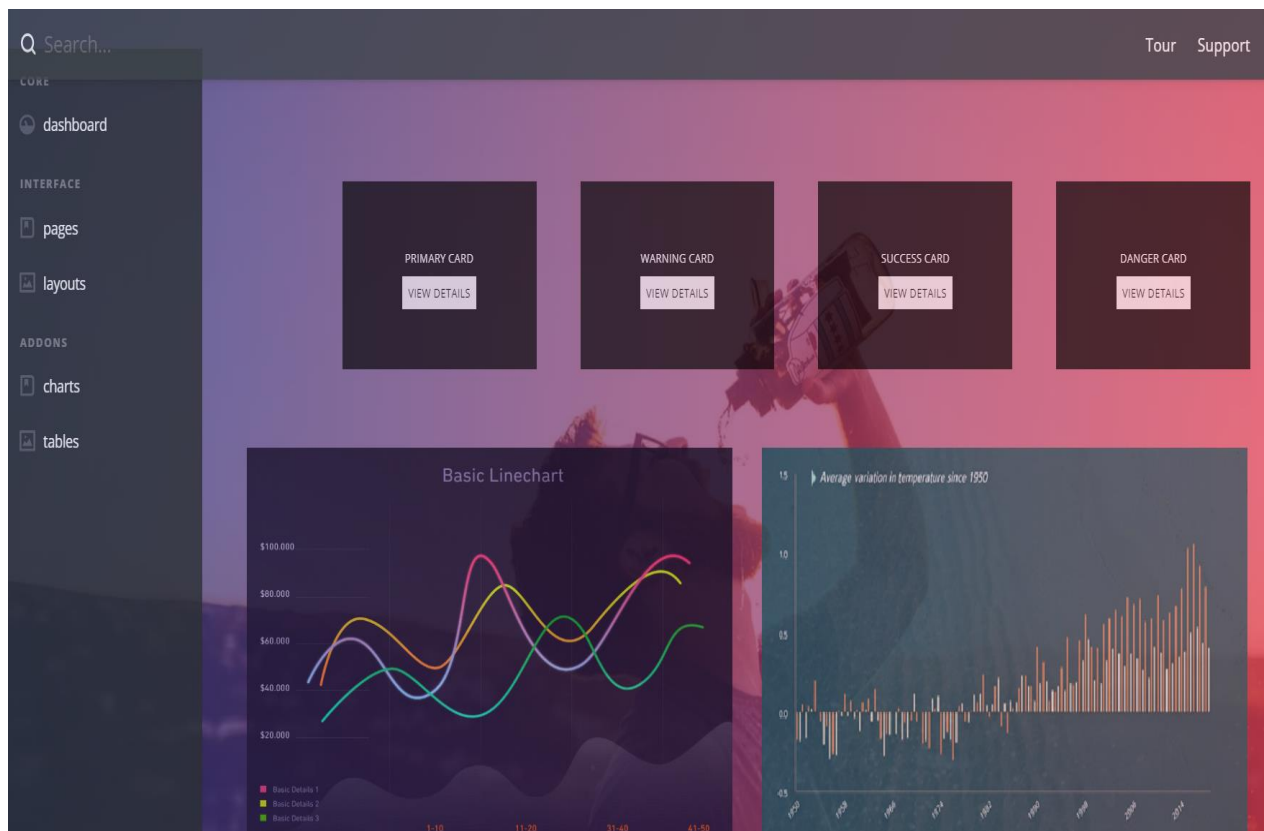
Search...

Tour Support

CORE

dashboard

INTERFACE

pages

layouts

ADDONS

charts

tables

PRIMARY CARD
VIEW DETAILS

WARNING CARD
VIEW DETAILS

SUCCESS CARD
VIEW DETAILS

DANGER CARD
VIEW DETAILS

Basic Linechart

$100.000
$80.000
$60.000
$40.000
$20.000

Basic Details 1
Basic Details 2
Basic Details 3

1-10
11-20
31-40
41-50

1.5
Average variation in temperature since 1950
1.0
0.5
0.0
-0.5

1950
1958
1966
1974
1982
1990
1998
2006
2014